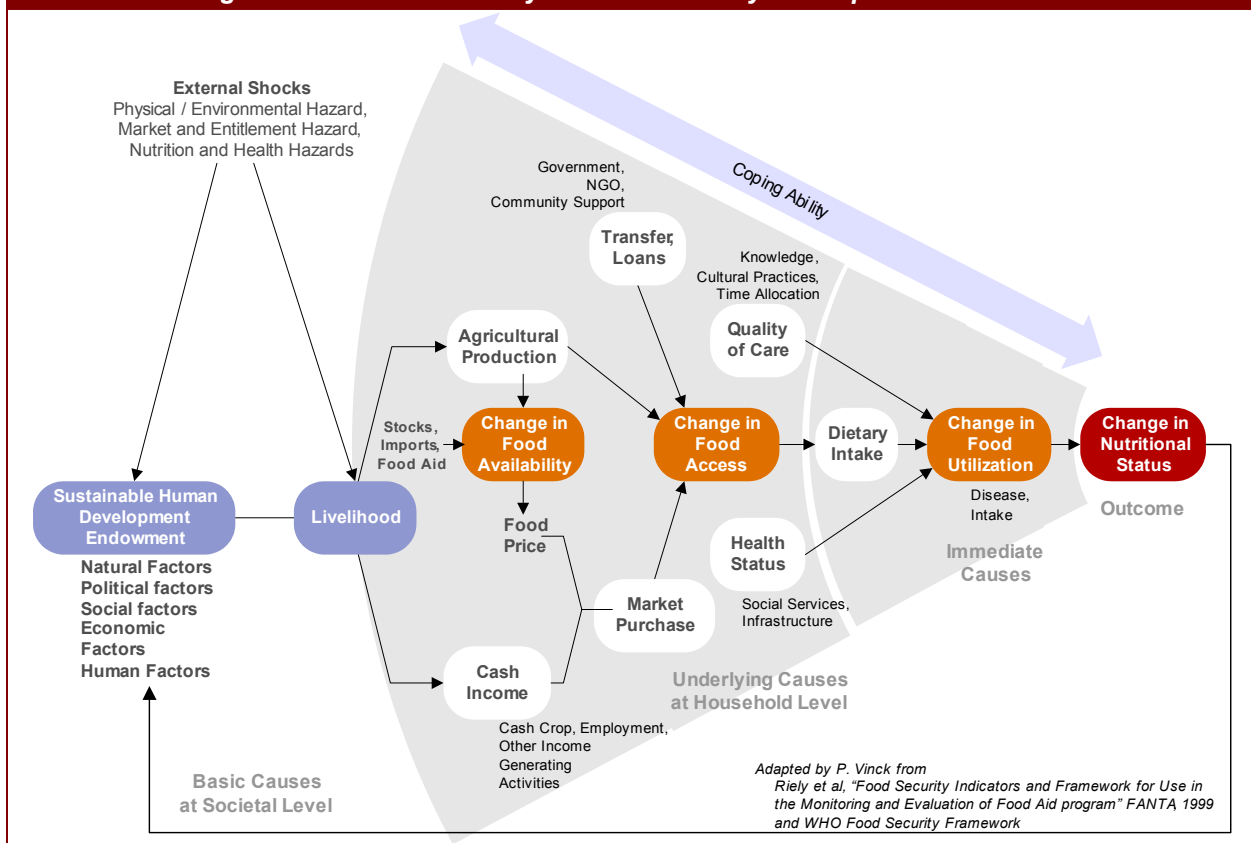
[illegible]

External Shocks
Physical / Environmental Hazard, Market and Entitlement Hazard, Nutrition and Health Hazards

Government, NGO, Community Support

Coping Ability

Transfer, Loans

Knowledge, Cultural Practices, Time Allocation

Quality of Care

Agricultural Production

Stocks, Imports, Food Aid

Change in Food Availability

Change in Food Access

Dietary Intake

Change in Food Utilization

Change in Nutritional Status

Sustainable Human Development Endowment

Livelihood

Food Price

Disease, Intake

Outcome

Health Status

Immediate Causes

Natural Factors
Political factors
Social factors
Economic Factors
Human Factors

Market Purchase

Social Services, Infrastructure

Cash Income

Underlying Causes at Household Level

Cash Crop, Employment, Other Income Generating Activities

Basic Causes at Societal Level

Adapted by P. Vinck from Riely et al, "Food Security Indicators and Framework for Use in the Monitoring and Evaluation of Food Aid program" FANTA 1999 and WHO Food Security Framework